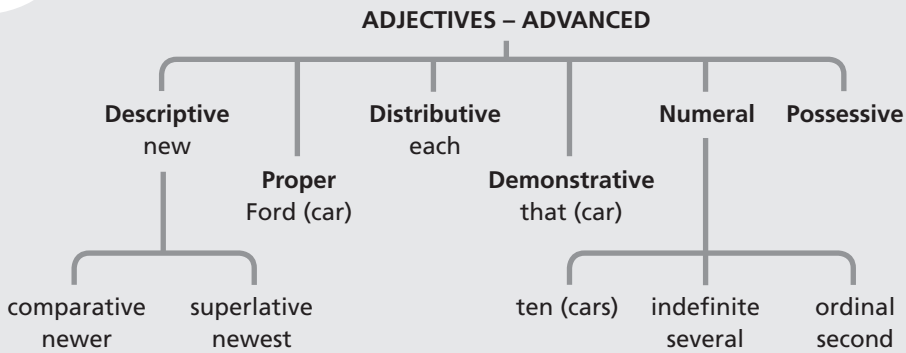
ADJECTIVES – ADVANCED

Descriptive
new

Proper
Ford (car)

Distributive
each

Demonstrative
that (car)

Numeral

Possessive

comparative
newer

superlative
newest

ten (cars)

indefinite
several

ordinal
second